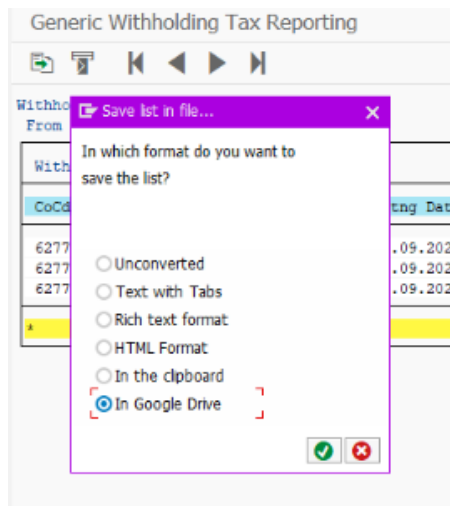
Generic Withholding Tax Reporting

Withho
From

With

CoCd
6277
6277
6277

tng Dat
.09.202
.09.202
.09.202

*

Save list in file...

In which format do you want to save the list?

Unconverted
Text with Tabs
Rich text format
HTML Format
In the clipboard
In Google Drive